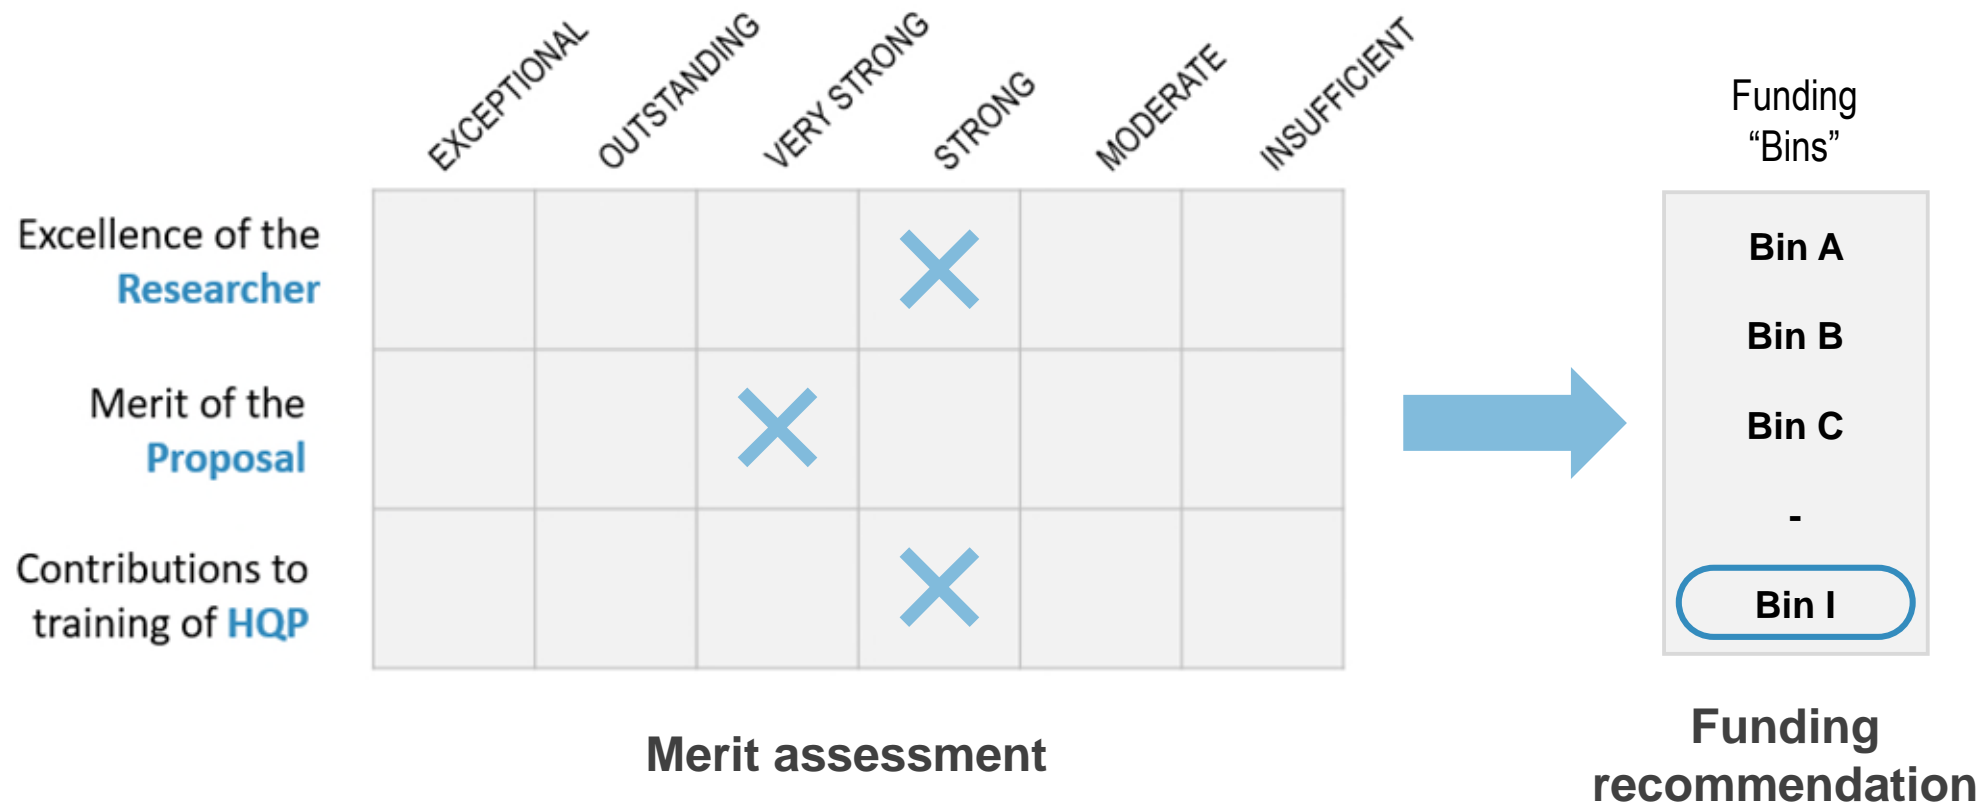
| | EXCEPTIONAL | OUTSTANDING | VERY STRONG | STRONG | MODERATE | INSUFFICIENT |
|---|---|---|---|---|---|---|
| Excellence of the Researcher | | | | X | | |
| Merit of the Proposal | | | X | | | |
| Contributions to training of HQP | | | | X | | |

Merit assessment

Funding "Bins"

Bin A

Bin B

Bin C

-

Bin I

Funding recommendation